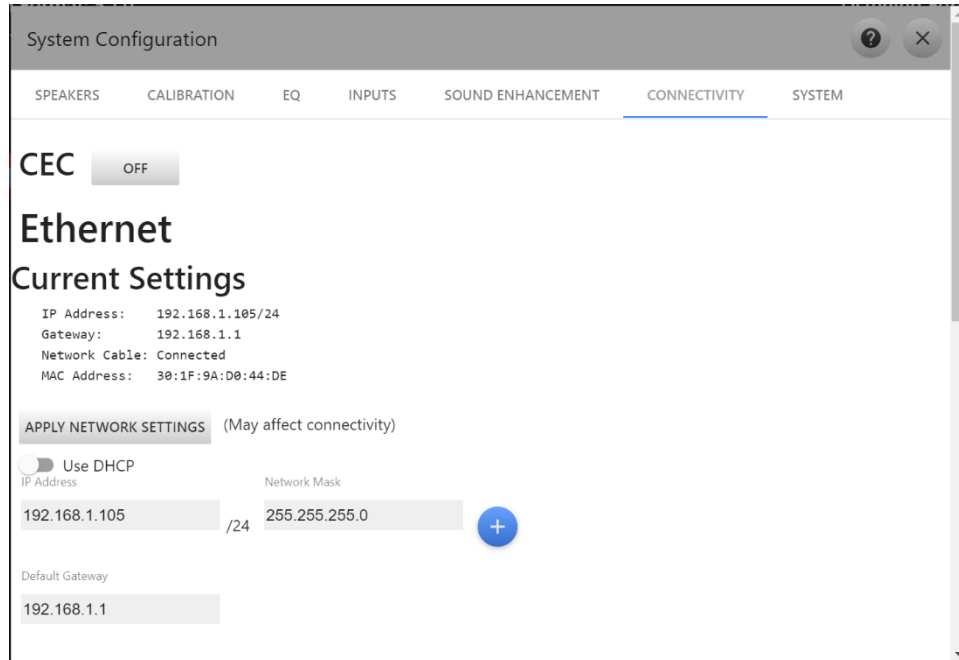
System Configuration

SPEAKERS CALIBRATION EQ INPUTS SOUND ENHANCEMENT CONNECTIVITY SYSTEM

CEC OFF

Ethernet

Current Settings

IP Address: 192.168.1.105/24
Gateway: 192.168.1.1
Network Cable: Connected
MAC Address: 30:1F:9A:D0:44:DE

APPLY NETWORK SETTINGS (May affect connectivity)

Use DHCP

IP Address
192.168.1.105 /24

Network Mask
255.255.255.0

+

Default Gateway
192.168.1.1